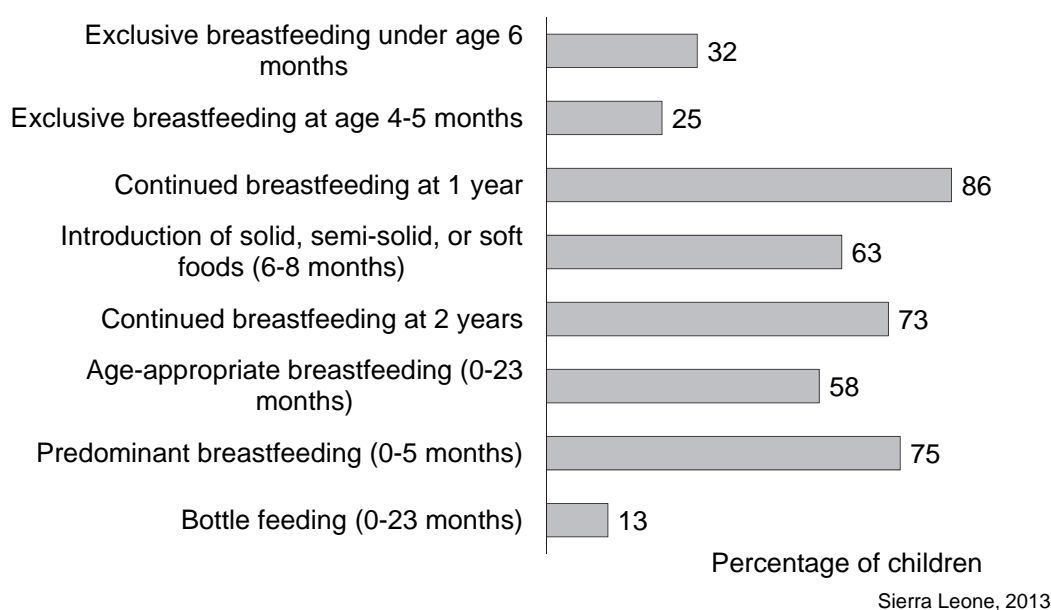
Exclusive breastfeeding under age 6 months
32

Exclusive breastfeeding at age 4-5 months
25

Continued breastfeeding at 1 year
86

Introduction of solid, semi-solid, or soft foods (6-8 months)
63

Continued breastfeeding at 2 years
73

Age-appropriate breastfeeding (0-23 months)
58

Predominant breastfeeding (0-5 months)
75

Bottle feeding (0-23 months)
13

Percentage of children

Sierra Leone, 2013